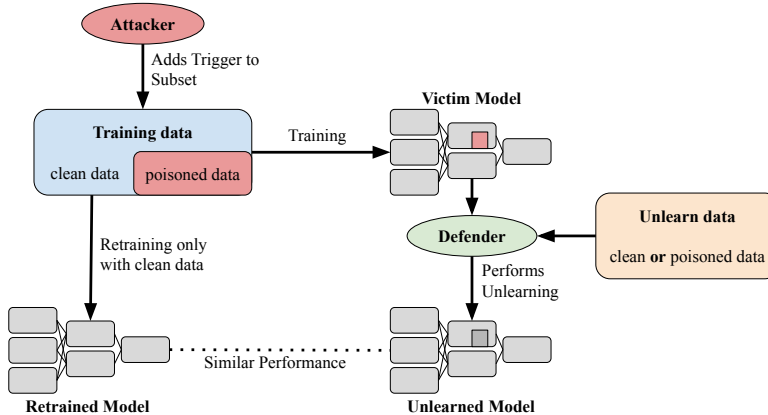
Attacker

Adds Trigger to Subset

Training data

clean data

poisoned data

Training

Victim Model

Unlearn data

clean **or** poisoned data

Defender

Retraining only with clean data

Performs Unlearning

Similar Performance

Retrained Model

Unlearned Model